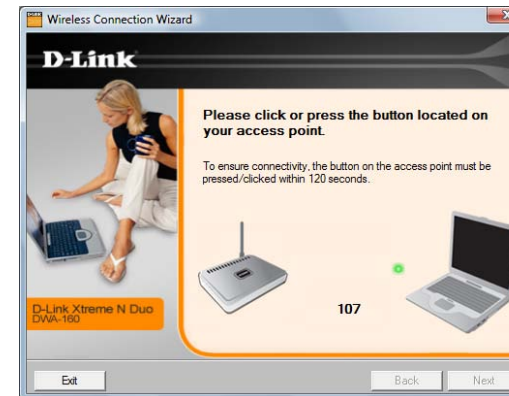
Wireless Connection Wizard

D-Link

Please click or press the button located on your access point.

To ensure connectivity, the button on the access point must be pressed/clicked within 120 seconds.

107

D-Link Xtreme N Duo
DWA-160

Exit

Back

Next